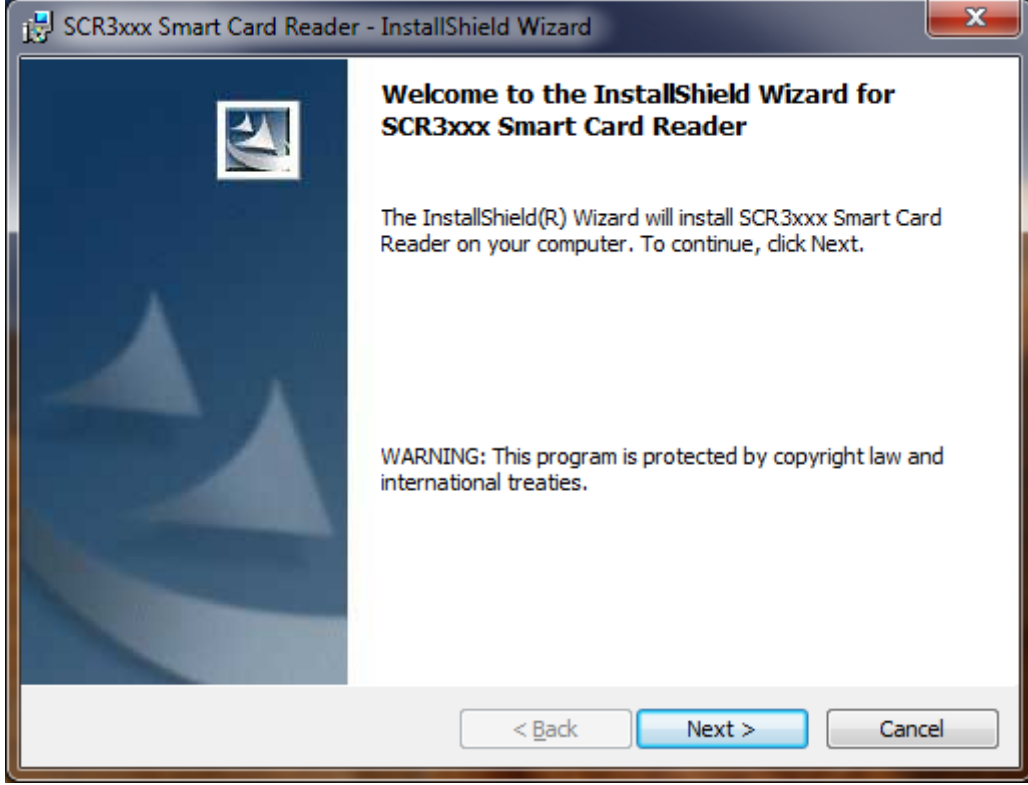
SCR3xxx Smart Card Reader - InstallShield Wizard

X

Welcome to the InstallShield Wizard for SCR3xxx Smart Card Reader

The InstallShield(R) Wizard will install SCR3xxx Smart Card Reader on your computer. To continue, click Next.

WARNING: This program is protected by copyright law and international treaties.

< Back

Next >

Cancel